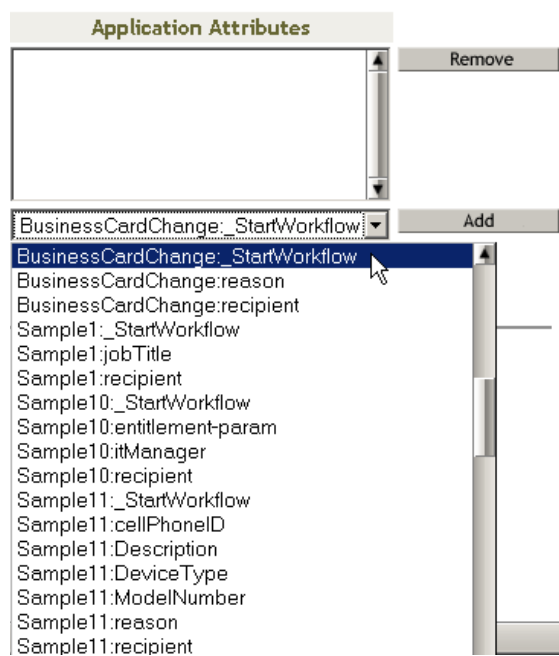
Application Attributes

Remove

BusinessCardChange:_StartWorkflow

Add

BusinessCardChange:_StartWorkflow
BusinessCardChange:reason
BusinessCardChange:recipient
Sample1:_StartWorkflow
Sample1:jobTitle
Sample1:recipient
Sample10:_StartWorkflow
Sample10:entitlement-param
Sample10:itManager
Sample10:recipient
Sample11:_StartWorkflow
Sample11:cellPhoneID
Sample11:Description
Sample11:DeviceType
Sample11:ModelNumber
Sample11:reason
Sample11:recipient